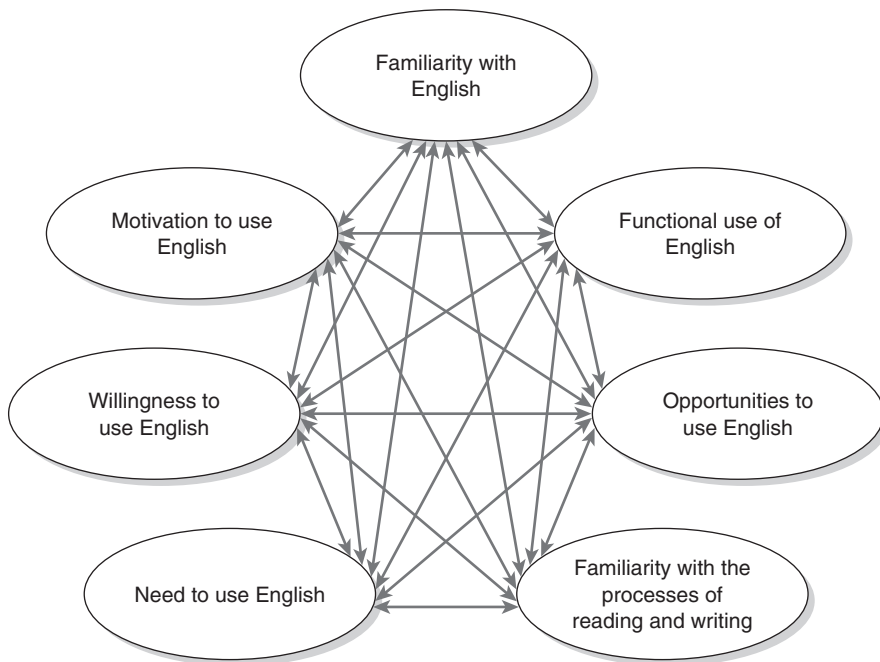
Familiarity with English

Motivation to use English

Functional use of English

Willingness to use English

Opportunities to use English

Need to use English

Familiarity with the processes of reading and writing